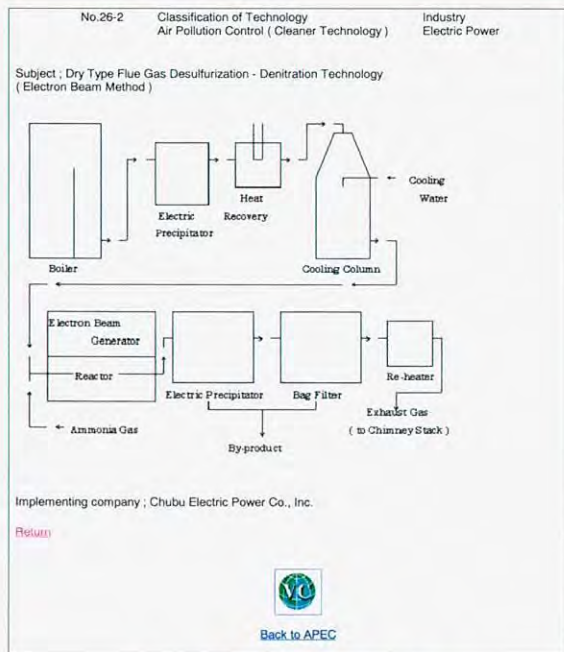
No.26-2 Classification of Technology Air Pollution Control ( Cleaner Technology ) Industry Electric Power

Subject ; Dry Type Flue Gas Desulfurization - Denitration Technology ( Electron Beam Method )

Boiler

Electric Precipitator

Heat Recovery

Cooling Water

Cooling Column

Electron Beam Generator

Reactor

Electric Precipitator

Bag Filter

Re-heater

Ammonia Gas

By-product

Exhaust Gas ( to Chimney Stack )

Implementing company ; Chubu Electric Power Co., Inc.

Return

Back to APEC